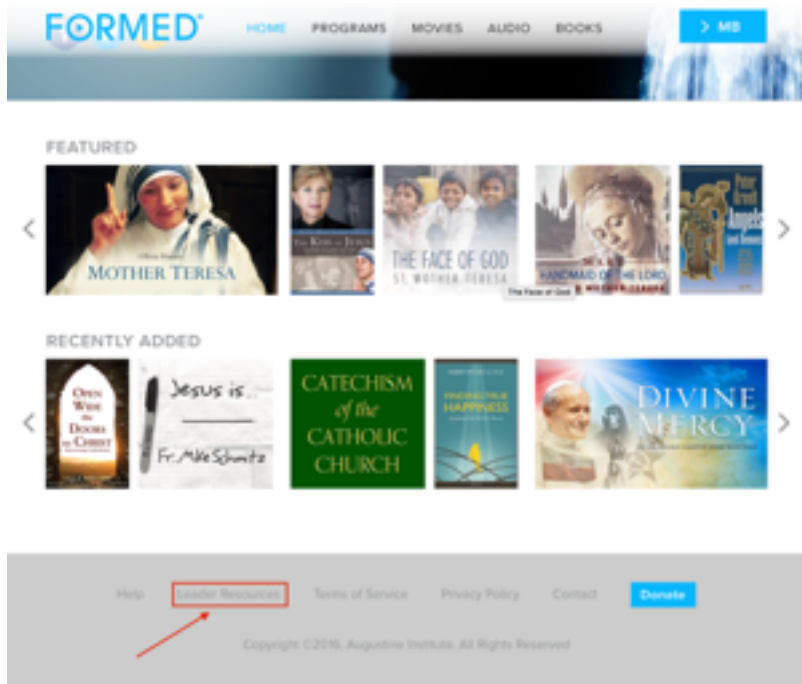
FORMED

HOME PROGRAMS MOVIES AUDIO BOOKS

> MB

FEATURED

Olivia Hussey
MOTHER TERESA

The Keys to Jesus

THE FACE OF GOD
ST. MOTHER TERESA

The Face of God

HANDMAID OF THE LORD

Peter Kreeft
Angels

RECENTLY ADDED

OPEN WIDE the DOORS to CHRIST

Jesus is...
Fr. Mike Schmitz

CATECHISM of the CATHOLIC CHURCH

FINDING TRUE HAPPINESS

DIVINE MERCY

Help Leader Resources Terms of Service Privacy Policy Contact Donate

Copyright ©2016, Augustine Institute. All Rights Reserved